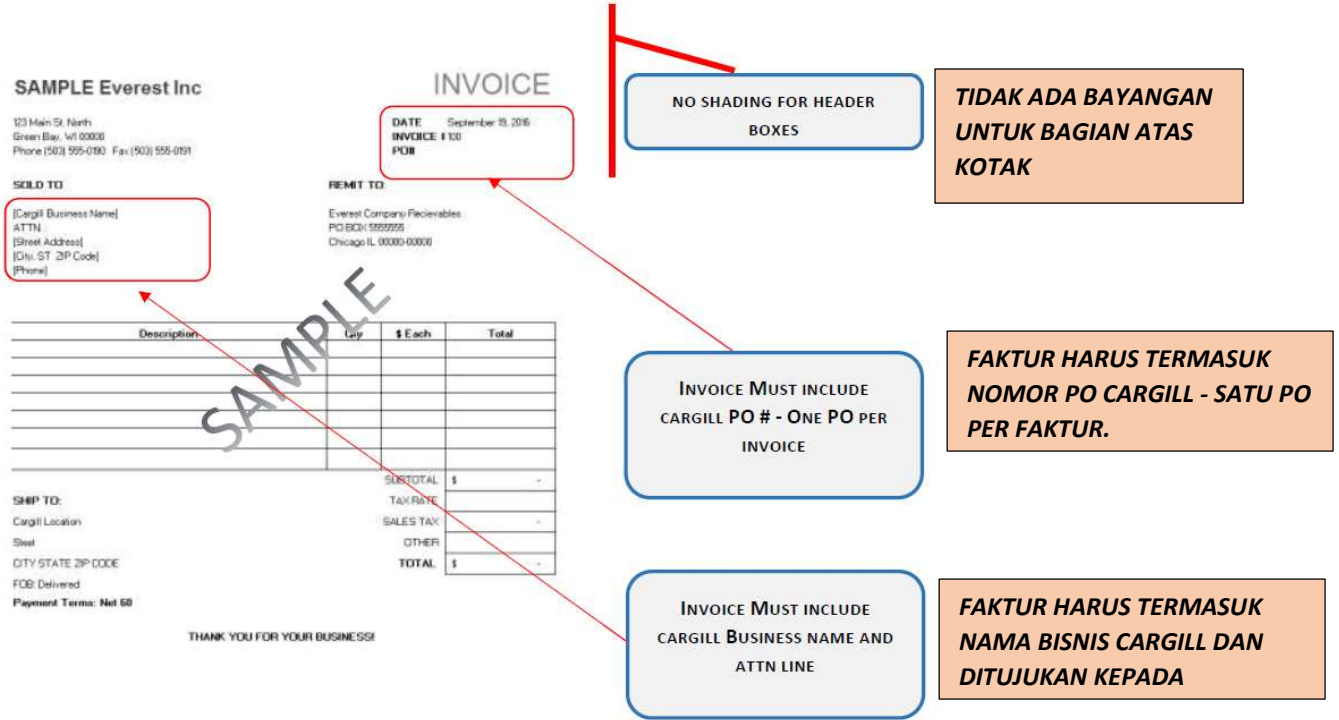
SAMPLE Everest Inc

INVOICE

123 Main St. North
Green Bay, WI 00000
Phone (503) 555-0190 Fax (503) 555-0191

DATE September 19, 2016
INVOICE # 100
PO#

SOLD TO

REMIT TO

[Cargill Business Name]
ATTN:
[Street Address]
[City, ST ZIP Code]
[Phone]

Everest Company Recievables
PO BOX 5555555
Chicago IL 00000-00000

SAMPLE

| Description | Qty | $ Each | Total |
|---|---|---|---|
| | | | |
| | | | |
| | | | |
| | | | |
| | | | |
| | | | |
| | | | |

| | |
|---|---|
| SUBTOTAL | $ - |
| TAX RATE | |
| SALES TAX | - |
| OTHER | |
| TOTAL | $ - |

SHIP TO:
Cargill Location
Steet
CITY STATE ZIP CODE
FOB: Delivered
Payment Terms: Net 60

THANK YOU FOR YOUR BUSINESS!

NO SHADING FOR HEADER BOXES

TIDAK ADA BAYANGAN UNTUK BAGIAN ATAS KOTAK

INVOICE MUST INCLUDE CARGILL PO # - ONE PO PER INVOICE

FAKTUR HARUS TERMASUK NOMOR PO CARGILL - SATU PO PER FAKTUR.

INVOICE MUST INCLUDE CARGILL BUSINESS NAME AND ATTN LINE

FAKTUR HARUS TERMASUK NAMA BISNIS CARGILL DAN DITUJUKAN KEPADA